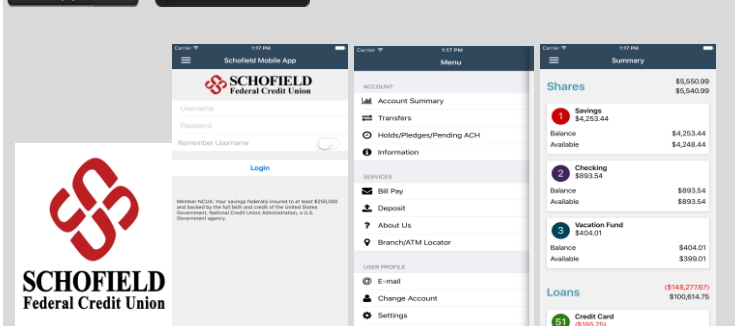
SCHOFIELD
Federal Credit Union

Carrier 1:17 PM
Schofield Mobile App
SCHOFIELD
Federal Credit Union
Username
Password
Remember Username
Login
Member NCUA: Your savings federally insured to at least $250,000 and backed by the full faith and credit of the United States Government. National Credit Union Administration, a U.S. Government agency.

Carrier 1:17 PM
Menu
ACCOUNT
Account Summary
Transfers
Holds/Pledges/Pending ACH
Information
SERVICES
Bill Pay
Deposit
About Us
Branch/ATM Locator
USER PROFILE
E-mail
Change Account
Settings

Carrier 1:17 PM
Summary
Shares $5,550.99 $5,540.99
1 Savings $4,253.44
Balance $4,253.44
Available $4,248.44
2 Checking $893.54
Balance $893.54
Available $893.54
3 Vacation Fund $404.01
Balance $404.01
Available $399.01
Loans ($148,277.67) $100,614.75
51 Credit Card ($165.25)